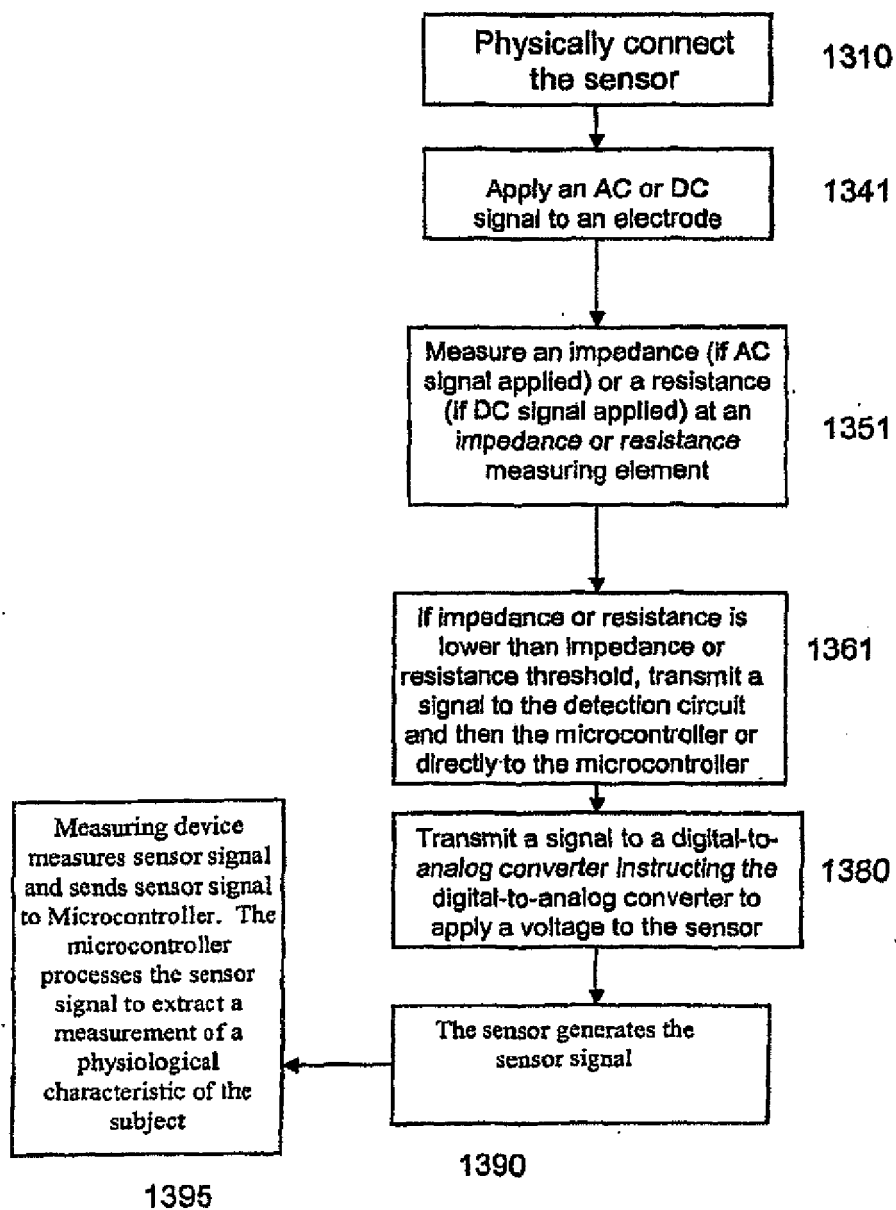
Physically connect the sensor

1310

Apply an AC or DC signal to an electrode

1341

Measure an impedance (if AC signal applied) or a resistance (if DC signal applied) at an impedance or resistance measuring element

1351

If impedance or resistance is lower than impedance or resistance threshold, transmit a signal to the detection circuit and then the microcontroller or directly to the microcontroller

1361

Transmit a signal to a digital-to-analog converter instructing the digital-to-analog converter to apply a voltage to the sensor

1380

Measuring device measures sensor signal and sends sensor signal to Microcontroller. The microcontroller processes the sensor signal to extract a measurement of a physiological characteristic of the subject

The sensor generates the sensor signal

1390

1395